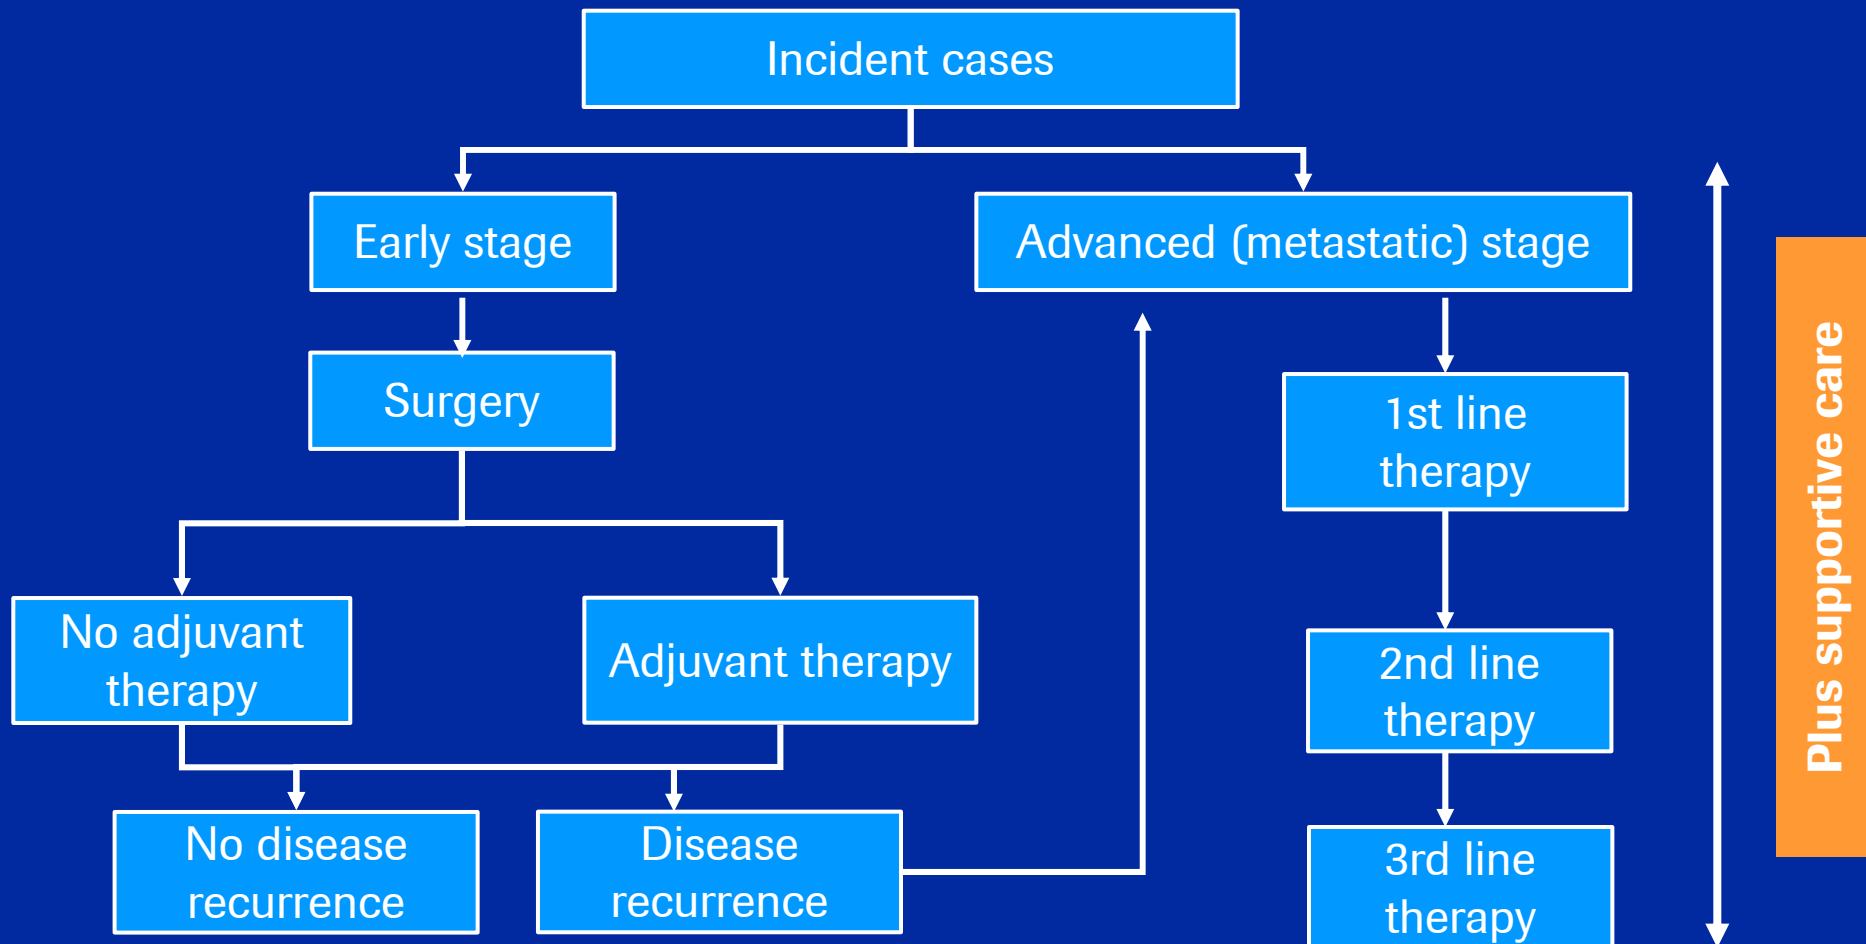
Incident cases

Early stage

Advanced (metastatic) stage

Surgery

1st line therapy

No adjuvant therapy

Adjuvant therapy

2nd line therapy

No disease recurrence

Disease recurrence

3rd line therapy

Plus supportive care